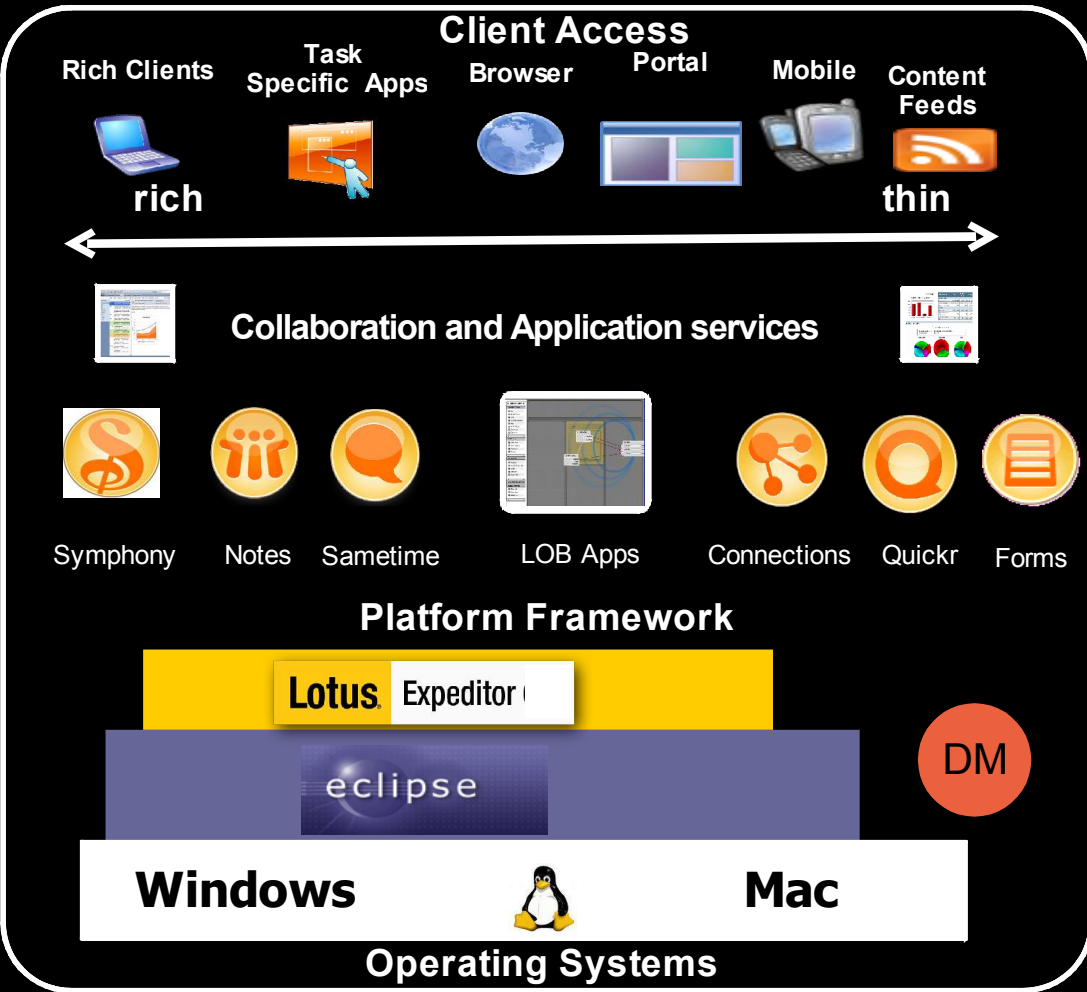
Client Access

Rich Clients

Task Specific Apps

Browser

Portal

Mobile

Content Feeds

rich

thin

Collaboration and Application services

Symphony

Notes

Sametime

LOB Apps

Connections

Quickr

Forms

Platform Framework

Lotus. Expeditor

eclipse

DM

Windows

Mac

Operating Systems